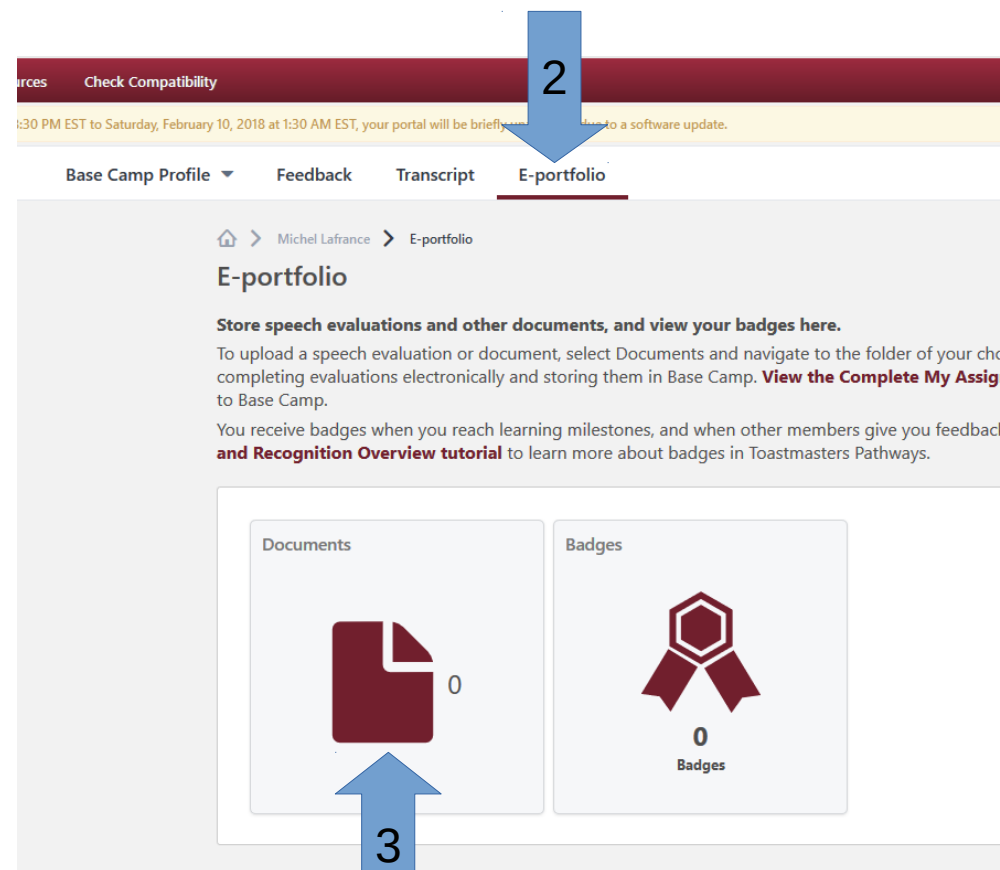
urces Check Compatibility

2

:30 PM EST to Saturday, February 10, 2018 at 1:30 AM EST, your portal will be briefly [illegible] due to a software update.

Base Camp Profile Feedback Transcript E-portfolio

Michel Lafrance > E-portfolio

E-portfolio

Store speech evaluations and other documents, and view your badges here.

To upload a speech evaluation or document, select Documents and navigate to the folder of your cho completing evaluations electronically and storing them in Base Camp. View the Complete My Assig to Base Camp.

You receive badges when you reach learning milestones, and when other members give you feedbac and Recognition Overview tutorial to learn more about badges in Toastmasters Pathways.

Documents

0

Badges

0
Badges

3